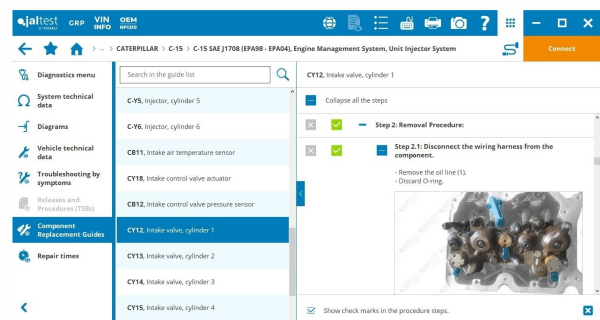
jaltest GRP VIN INFO OEM RP1210

... > CATERPILLAR > C-15 > C-15 SAE J1708 (EPA98 - EPA04), Engine Management System, Unit Injector System

Connect

Diagnostics menu

System technical data

Diagrams

Vehicle technical data

Troubleshooting by symptoms

Releases and Procedures (TSBs)

Component Replacement Guides

Repair times

Search in the guide list

C-Y5, Injector, cylinder 5

C-Y6, Injector, cylinder 6

CB11, Intake air temperature sensor

CY18, Intake control valve actuator

CB12, Intake control valve pressure sensor

CY12, Intake valve, cylinder 1

CY13, Intake valve, cylinder 2

CY14, Intake valve, cylinder 3

CY15, Intake valve, cylinder 4

CY12, Intake valve, cylinder 1

Collapse all the steps

Step 2: Removal Procedure:

Step 2.1: Disconnect the wiring harness from the component.

- Remove the oil line (1).
- Discard O-ring.

Show check marks in the procedure steps.